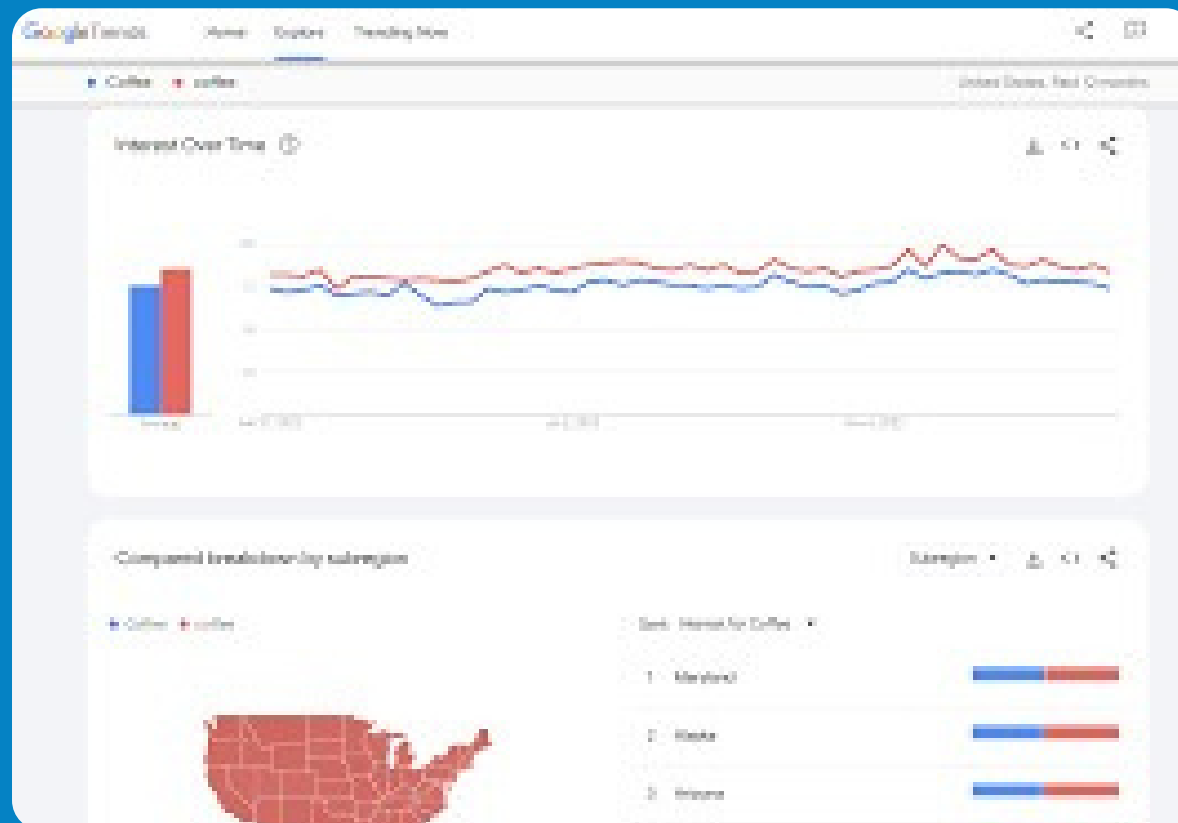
Google Trends Home Explore Trending Now

Coffee coffee

United States, Past 12 months

Interest Over Time

Average

Compared breakdown by subregion

Subregion

Coffee coffee

Sort: Interest for Coffee

1 Maryland

2 Alaska

3 Arizona